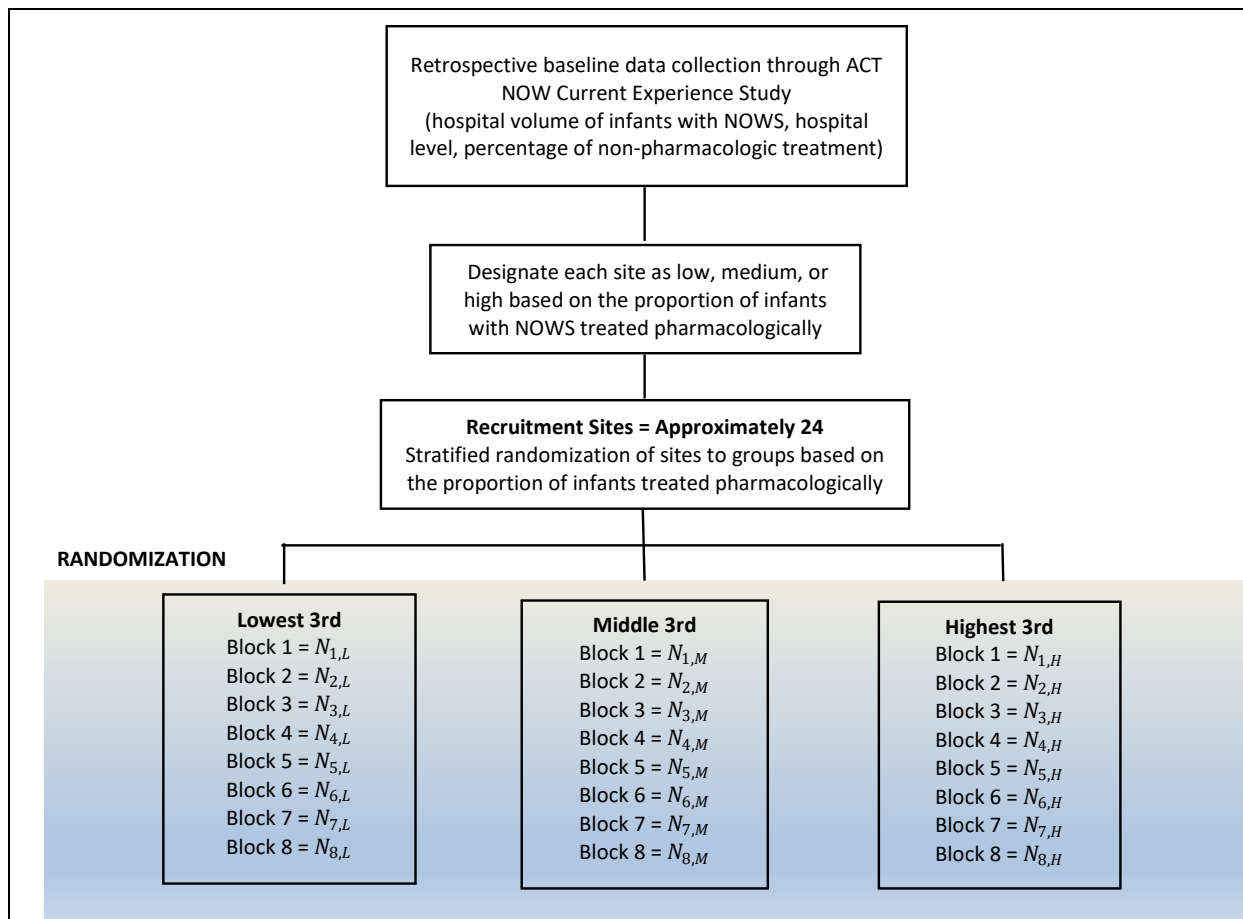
Retrospective baseline data collection through ACT NOW Current Experience Study (hospital volume of infants with NOWS, hospital level, percentage of non-pharmacologic treatment)

Designate each site as low, medium, or high based on the proportion of infants with NOWS treated pharmacologically

**Recruitment Sites = Approximately 24**
Stratified randomization of sites to groups based on the proportion of infants treated pharmacologically

RANDOMIZATION

Lowest 3rd
Block 1 = $N_{1,L}$
Block 2 = $N_{2,L}$
Block 3 = $N_{3,L}$
Block 4 = $N_{4,L}$
Block 5 = $N_{5,L}$
Block 6 = $N_{6,L}$
Block 7 = $N_{7,L}$
Block 8 = $N_{8,L}$

Middle 3rd
Block 1 = $N_{1,M}$
Block 2 = $N_{2,M}$
Block 3 = $N_{3,M}$
Block 4 = $N_{4,M}$
Block 5 = $N_{5,M}$
Block 6 = $N_{6,M}$
Block 7 = $N_{7,M}$
Block 8 = $N_{8,M}$

Highest 3rd
Block 1 = $N_{1,H}$
Block 2 = $N_{2,H}$
Block 3 = $N_{3,H}$
Block 4 = $N_{4,H}$
Block 5 = $N_{5,H}$
Block 6 = $N_{6,H}$
Block 7 = $N_{7,H}$
Block 8 = $N_{8,H}$